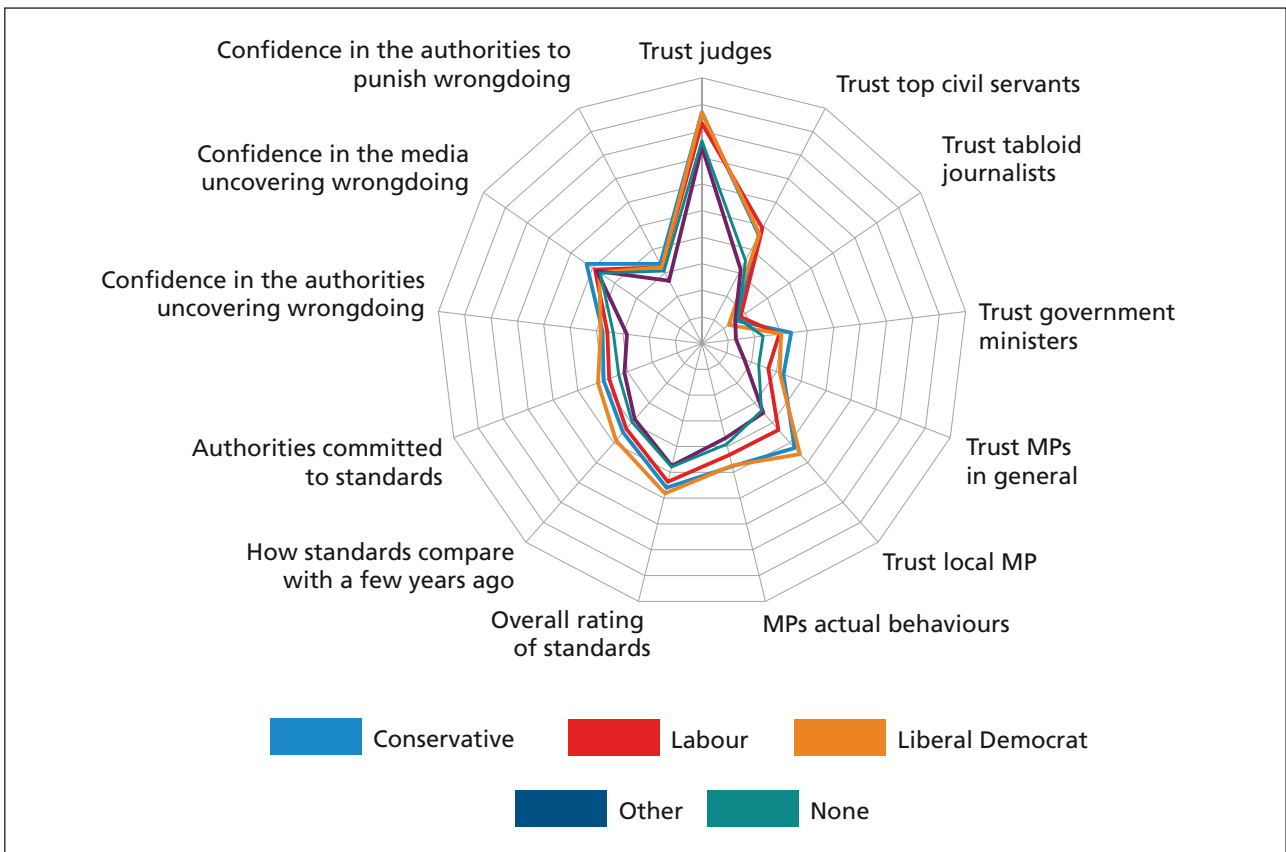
Confidence in the authorities to punish wrongdoing

Trust judges

Trust top civil servants

Trust tabloid journalists

Trust government ministers

Trust MPs in general

Trust local MP

MPs actual behaviours

Overall rating of standards

How standards compare with a few years ago

Authorities committed to standards

Confidence in the authorities uncovering wrongdoing

Confidence in the media uncovering wrongdoing

Conservative

Labour

Liberal Democrat

Other

None